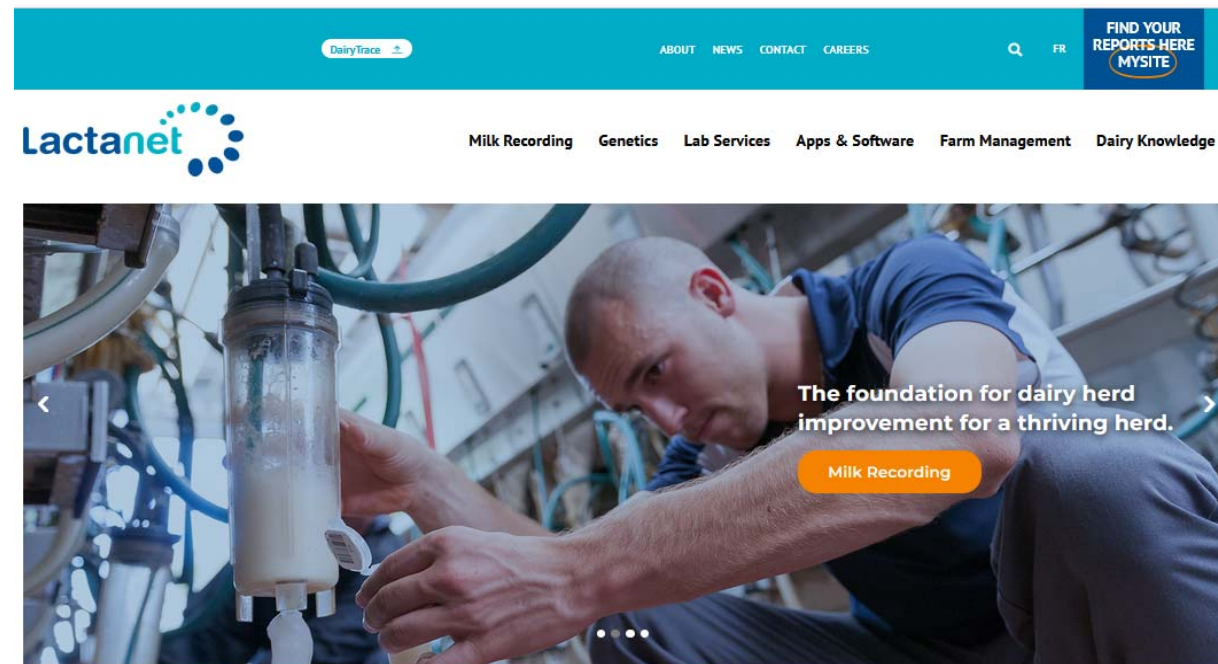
DairyTrace

ABOUT NEWS CONTACT CAREERS

FR

FIND YOUR REPORTS HERE MYSITE

Lactanet

Milk Recording Genetics Lab Services Apps & Software Farm Management Dairy Knowledge

The foundation for dairy herd improvement for a thriving herd.

Milk Recording